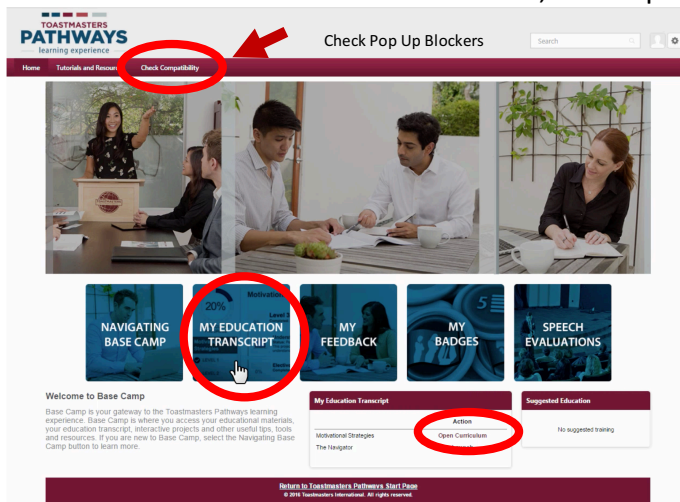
TOASTMASTERS
PATHWAYS
learning experience

Check Pop Up Blockers

Search

Home Tutorials and Resou Check Compatibility

NAVIGATING BASE CAMP

20% Motivation

MY EDUCATION TRANSCRIPT

MY FEEDBACK

MY BADGES

SPEECH EVALUATIONS

Welcome to Base Camp

Base Camp is your gateway to the Toastmasters Pathways learning experience. Base Camp is where you access your educational materials, your education transcript, interactive projects and other useful tips, tools and resources. If you are new to Base Camp, select the Navigating Base Camp button to learn more.

My Education Transcript

| | Action |
|---|---|
| Motivational Strategies | Open Curriculum |
| The Navigator | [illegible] |

Suggested Education

No suggested training

Return to Toastmasters Pathways Start Page
© 2016 Toastmasters International. All rights reserved.